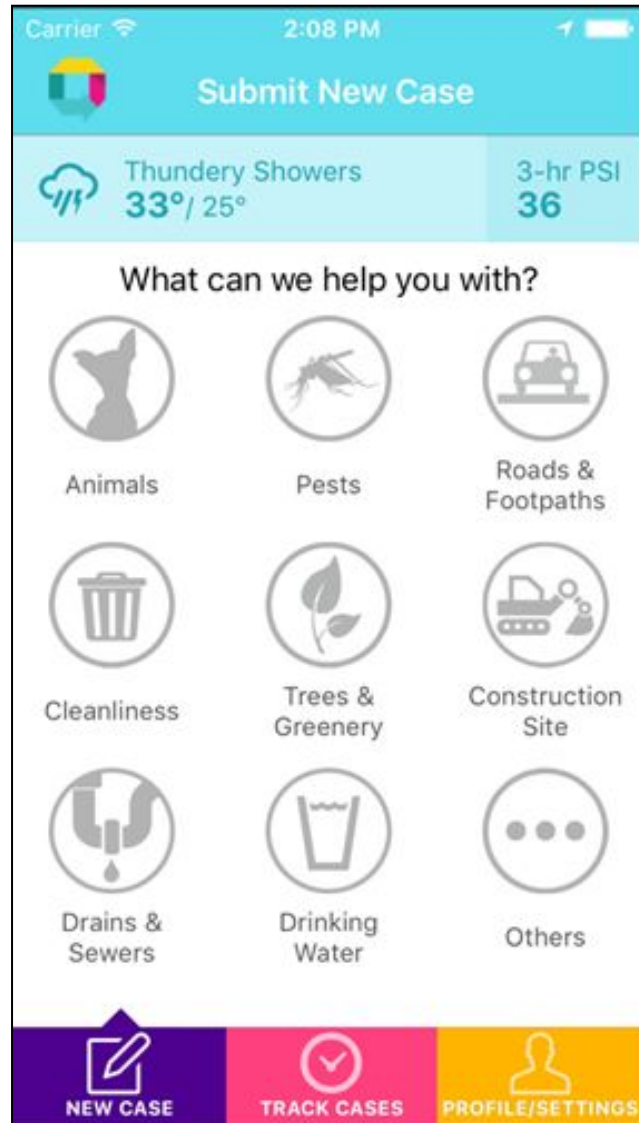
Carrier 2:08 PM

Submit New Case

Thundery Showers
33°/ 25°

3-hr PSI
36

What can we help you with?

Animals

Pests

Roads & Footpaths

Cleanliness

Trees & Greenery

Construction Site

Drains & Sewers

Drinking Water

Others

NEW CASE

TRACK CASES

PROFILE/SETTINGS